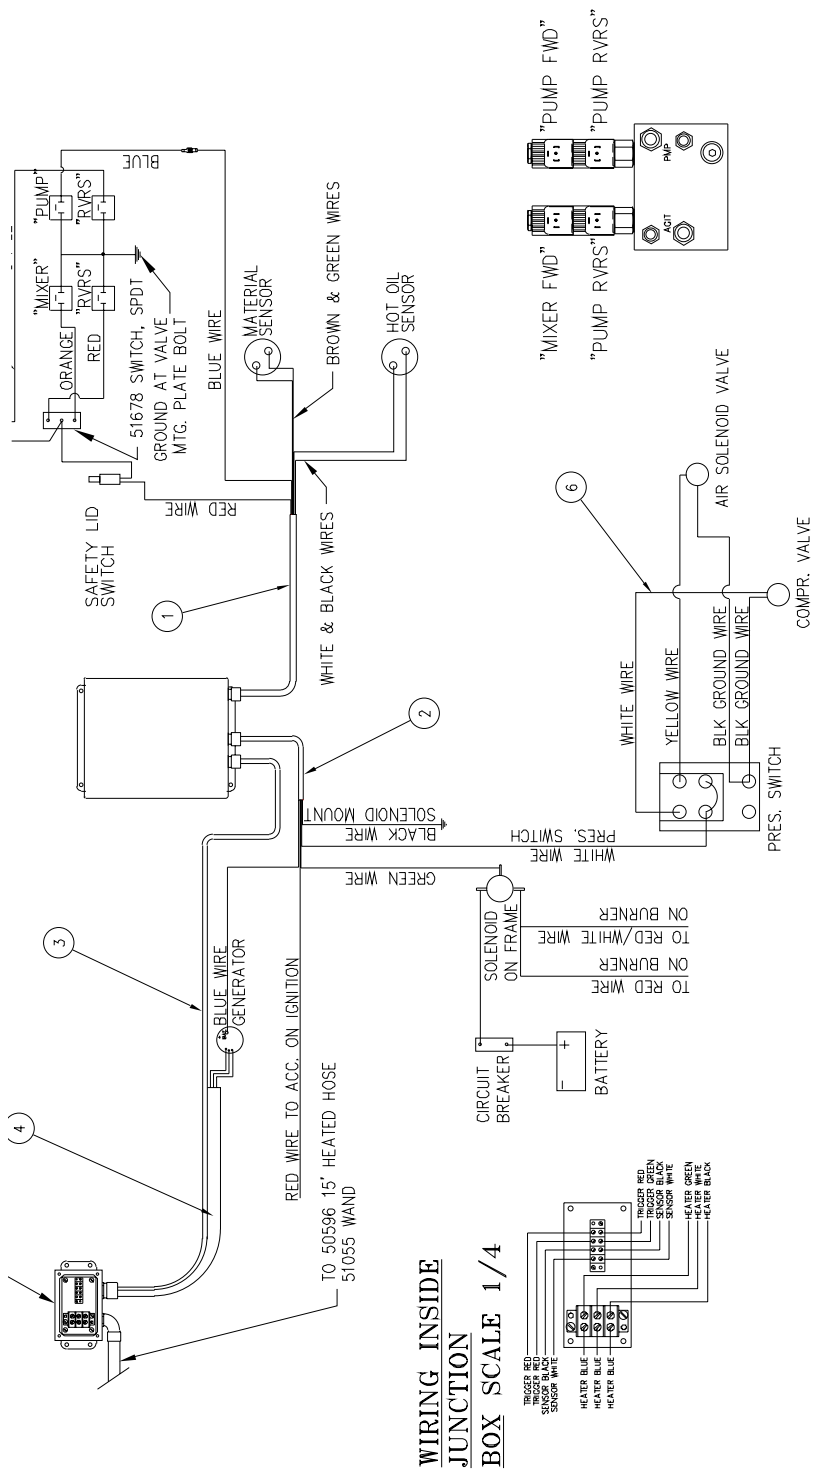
"PUMP FWD"
"PUMP RVRS"
PMP
AGIT
"MIXER FWD"
"PUMP RVRS"

BLUE
"PUMP"
"RVRS"
"MIXER"
"RVRS"
ORANGE
RED
51678 SWITCH, SPDT
GROUND AT VALVE MTG. PLATE BOLT
BLUE WIRE
MATERIAL SENSOR
BROWN & GREEN WIRES
HOT OIL SENSOR
SAFETY LID SWITCH
RED WIRE
1
WHITE & BLACK WIRES
AIR SOLENOID VALVE
6
COMPR. VALVE
WHITE WIRE
YELLOW WIRE
BLK GROUND WIRE
BLK GROUND WIRE
PRES. SWITCH
2
SOLENOID MOUNT
BLACK WIRE
PRES. SWITCH
WHITE WIRE
GREEN WIRE
TO RED/WHITE WIRE
ON BURNER
TO RED WIRE
ON BURNER
SOLENOID ON FRAME
CIRCUIT BREAKER
BATTERY
3
BLUE WIRE GENERATOR
RED WIRE TO ACC. ON IGNITION
4
TO 50596 15' HEATED HOSE
51055 WAND

WIRING INSIDE JUNCTION BOX SCALE 1/4
TRIGGER RED
TRIGGER GREEN
SENSOR BLACK
SENSOR WHITE
HEATER GREEN
HEATER WHITE
HEATER BLACK
TRIGGER RED
TRIGGER RED
SENSOR BLACK
SENSOR WHITE
HEATER BLUE
HEATER BLUE
HEATER BLUE